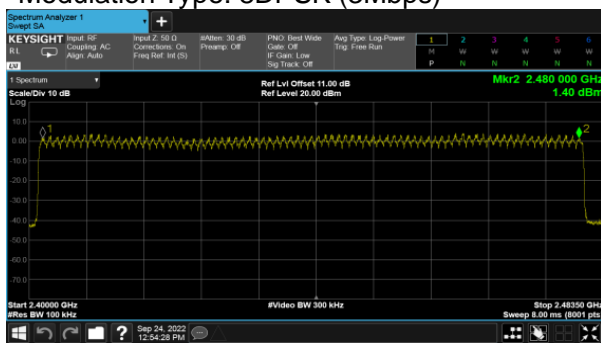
Modulation Type: 8DPSK (3Mbps)

Spectrum Analyzer 1
Swept SA

KEYSIGHT Input: RF
RL Coupling: AC
Align: Auto

Input Z: 50 Ω
Corrections: On
Freq Ref: Int (S)

#Atten: 30 dB
Preamp: Off

PNO: Best Wide
Gate: Off
IF Gain: Low
Sig Track: Off

Avg Type: Log-Power
Trig: Free Run

1 2 3 4 5 6
M W W W W W
P N N N N N

1 Spectrum
Scale/Div 10 dB
Log

Ref Lvl Offset 11.00 dB
Ref Level 20.00 dBm

Mkr2 2.480 000 GHz
1.40 dBm

10.0
0.00
-10.0
-20.0
-30.0
-40.0
-50.0
-60.0
-70.0

1
2

Start 2.40000 GHz
#Res BW 100 kHz

#Video BW 300 kHz

Stop 2.48350 GHz
Sweep 8.00 ms (8001 pts)

Sep 24, 2022
12:54:28 PM